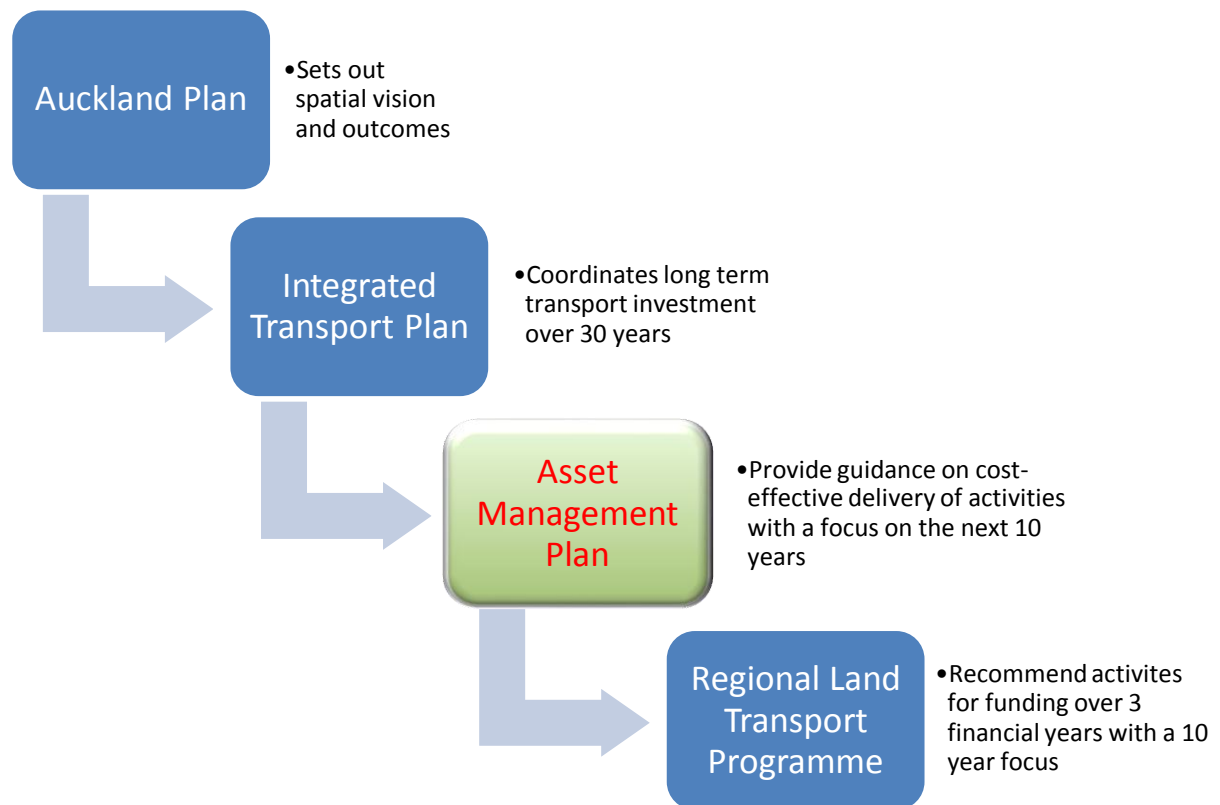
Auckland Plan

•Sets out spatial vision and outcomes

Integrated Transport Plan

•Coordinates long term transport investment over 30 years

Asset Management Plan

•Provide guidance on cost-effective delivery of activities with a focus on the next 10 years

Regional Land Transport Programme

•Recommend activites for funding over 3 financial years with a 10 year focus